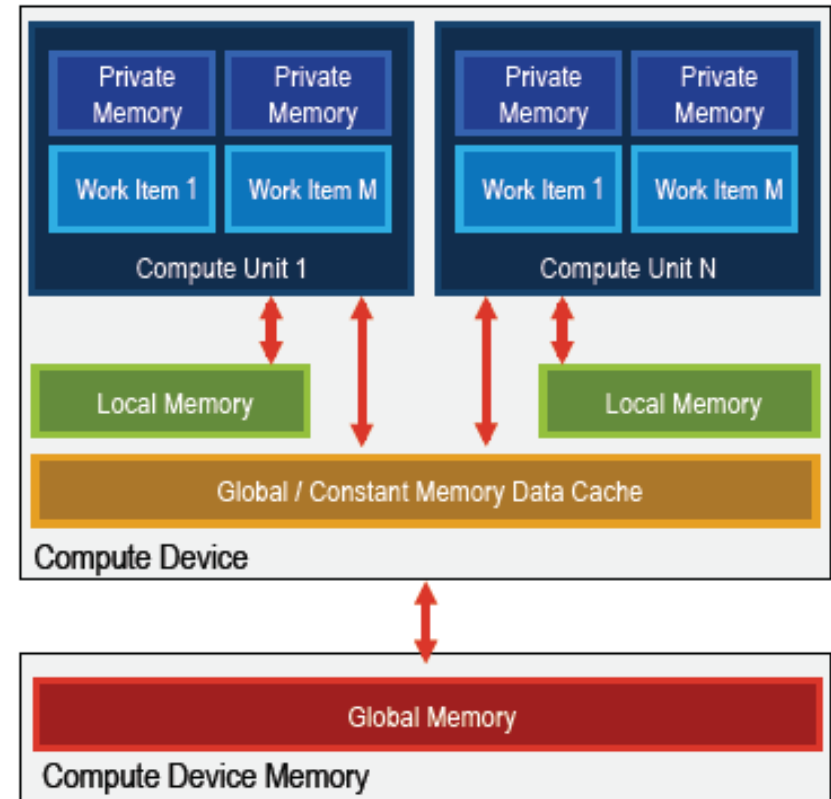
Private Memory

Private Memory

Work Item 1

Work Item M

Compute Unit 1

Private Memory

Private Memory

Work Item 1

Work Item M

Compute Unit N

Local Memory

Local Memory

Global / Constant Memory Data Cache

Compute Device

Global Memory

Compute Device Memory